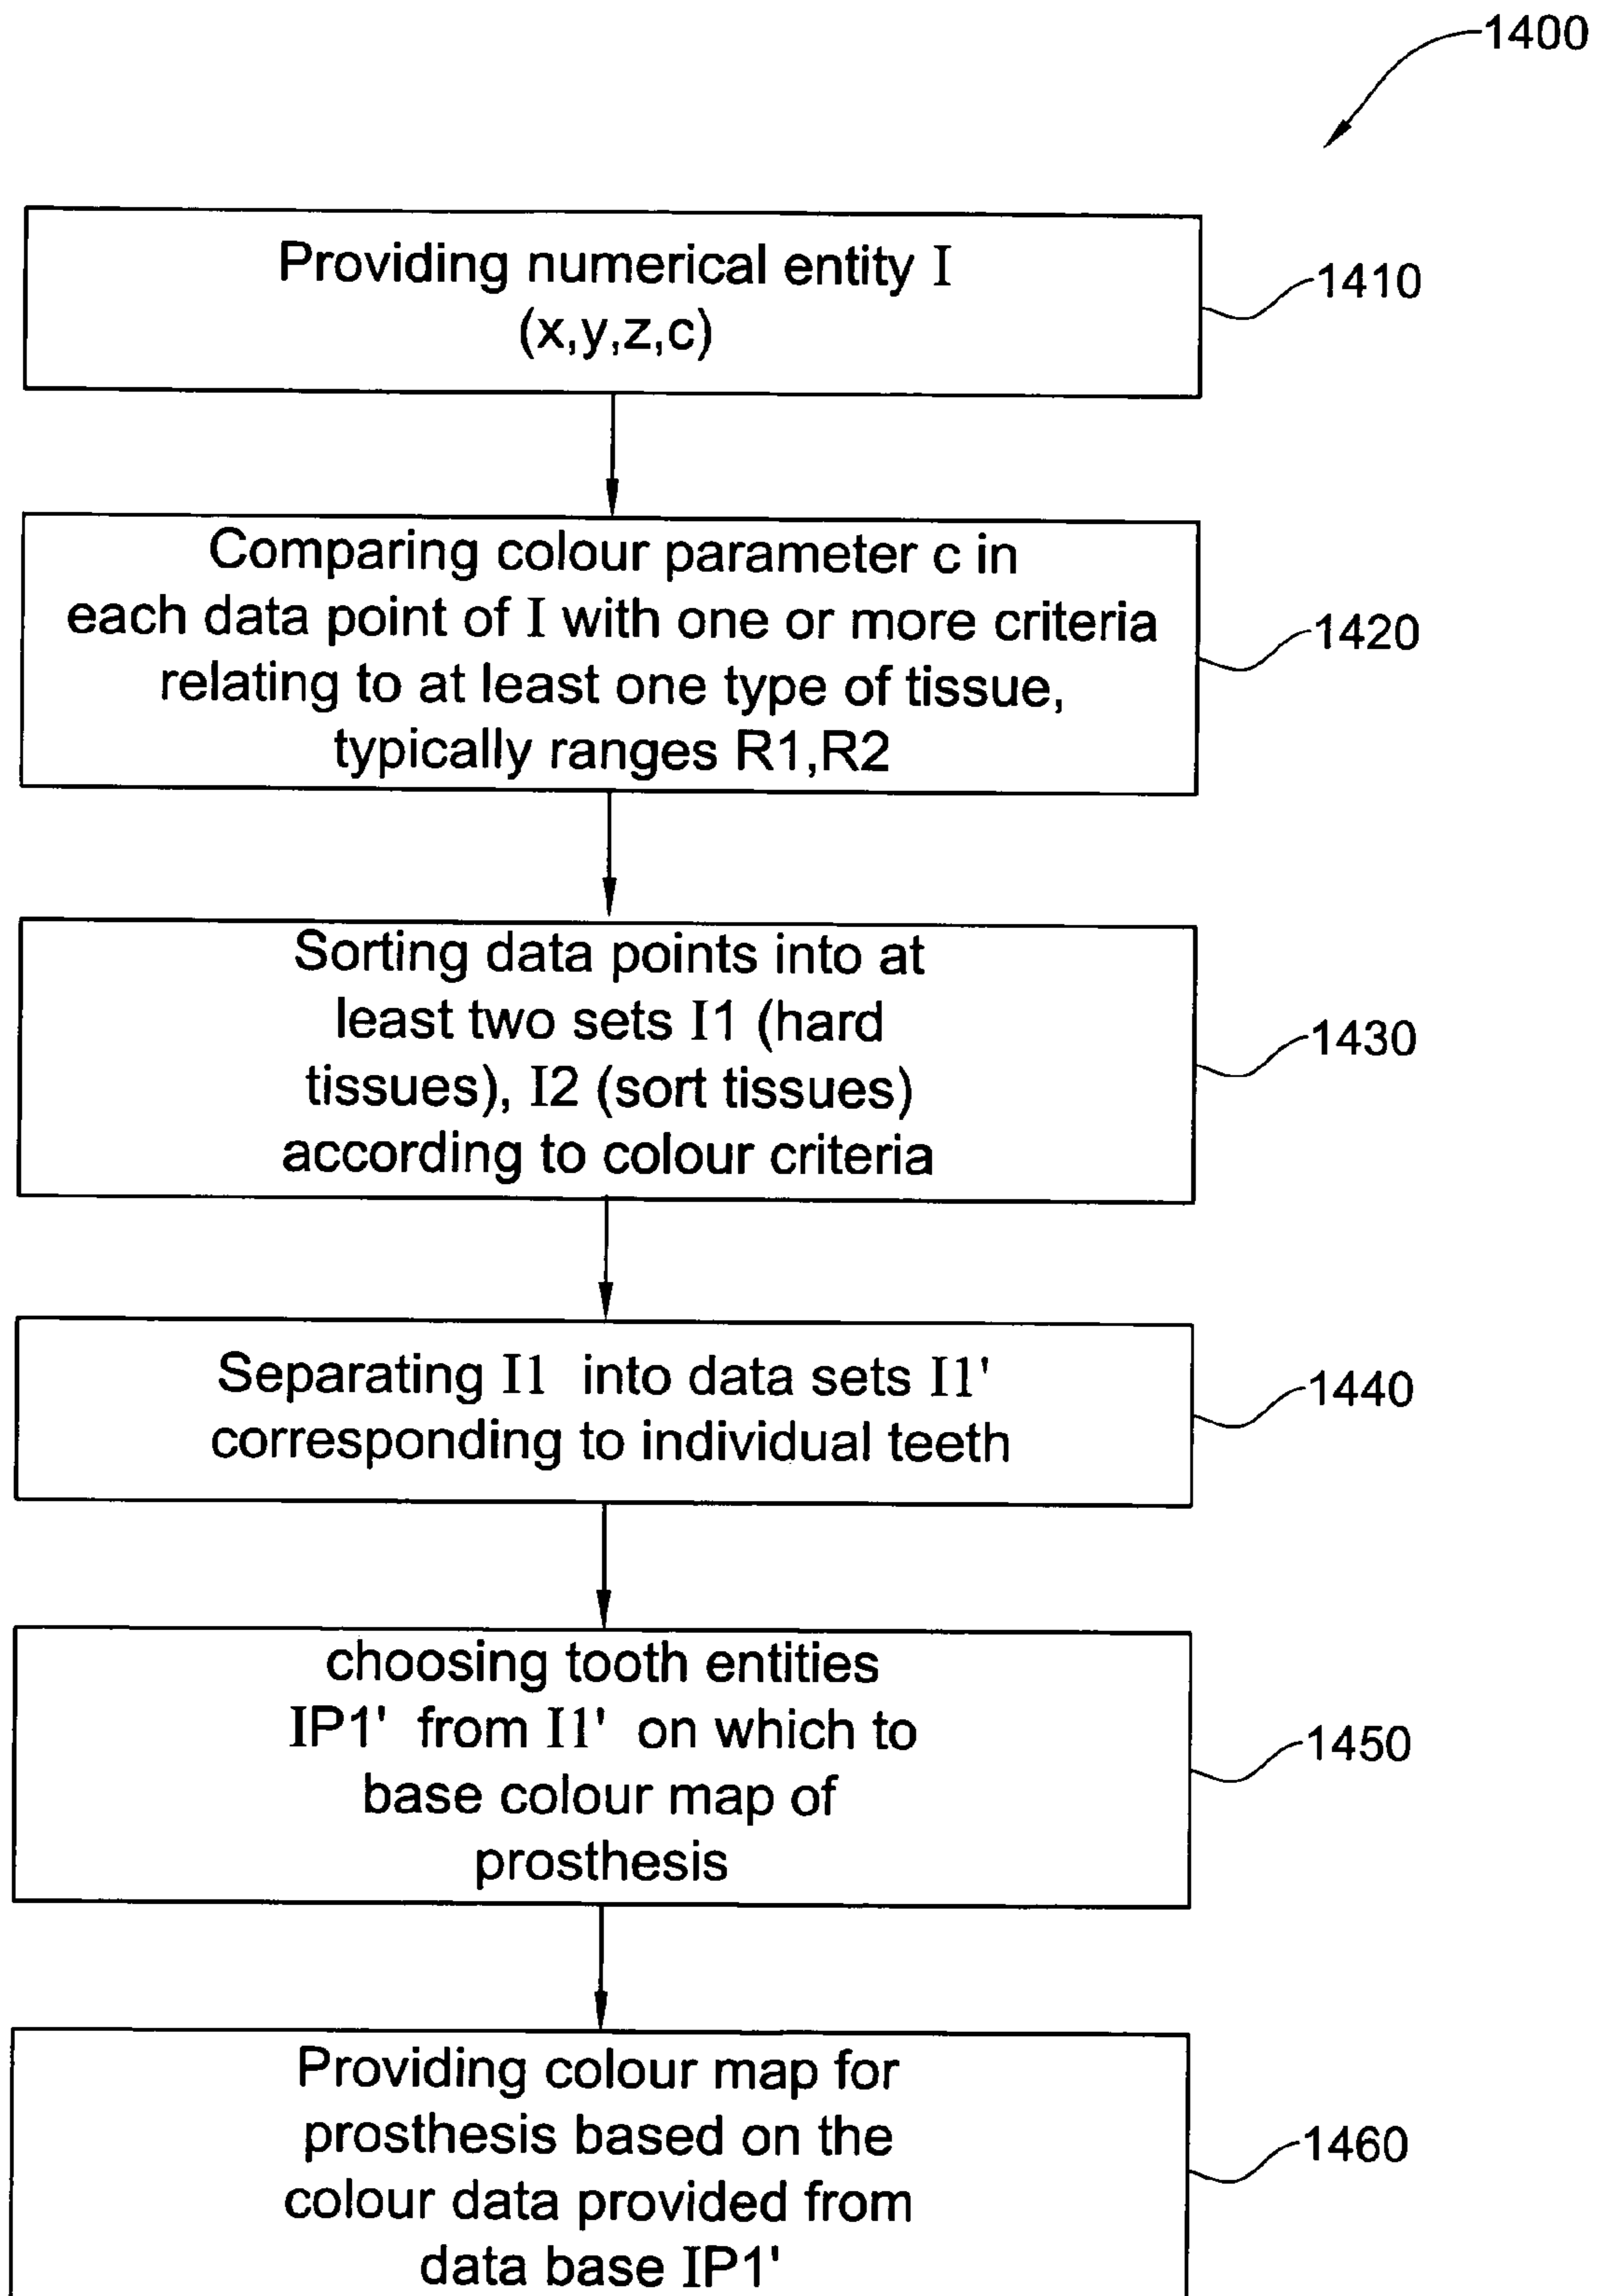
1400

Providing numerical entity I (x,y,z,c)

1410

Comparing colour parameter c in each data point of I with one or more criteria relating to at least one type of tissue, typically ranges R1,R2

1420

Sorting data points into at least two sets I1 (hard tissues), I2 (sort tissues) according to colour criteria

1430

Separating I1 into data sets I1' corresponding to individual teeth

1440

choosing tooth entities IP1' from I1' on which to base colour map of prosthesis

1450

Providing colour map for prosthesis based on the colour data provided from data base IP1'

1460